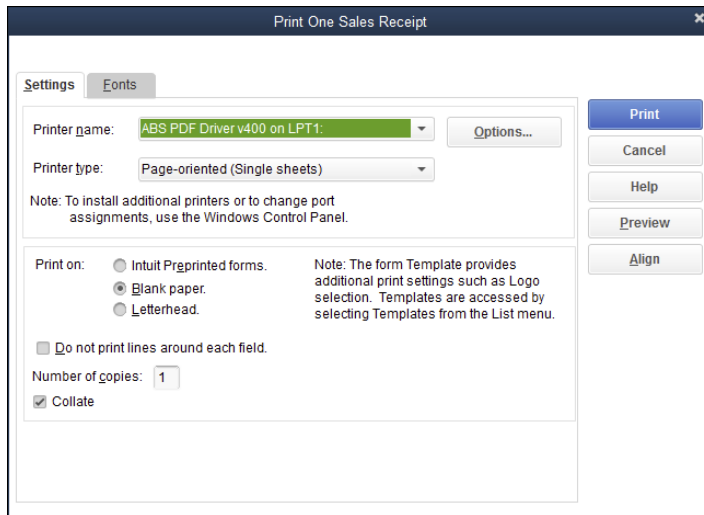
Print One Sales Receipt

Settings Fonts

Printer name: ABS PDF Driver v400 on LPT1:

Options...

Printer type: Page-oriented (Single sheets)

Note: To install additional printers or to change port assignments, use the Windows Control Panel.

Print on: Intuit Preprinted forms.
Blank paper.
Letterhead.

Note: The form Template provides additional print settings such as Logo selection. Templates are accessed by selecting Templates from the List menu.

Do not print lines around each field.

Number of copies: 1

Collate

Print
Cancel
Help
Preview
Align